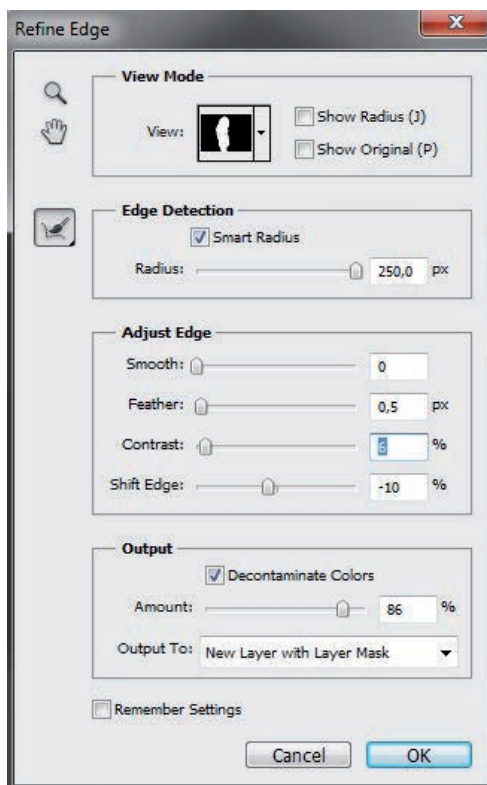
Refine Edge

View Mode

View:

Show Radius (J)

Show Original (P)

Edge Detection

Smart Radius

Radius: 250,0 px

Adjust Edge

Smooth: 0

Feather: 0,5 px

Contrast: 6 %

Shift Edge: -10 %

Output

Decontaminate Colors

Amount: 86 %

Output To: New Layer with Layer Mask

Remember Settings

Cancel

OK